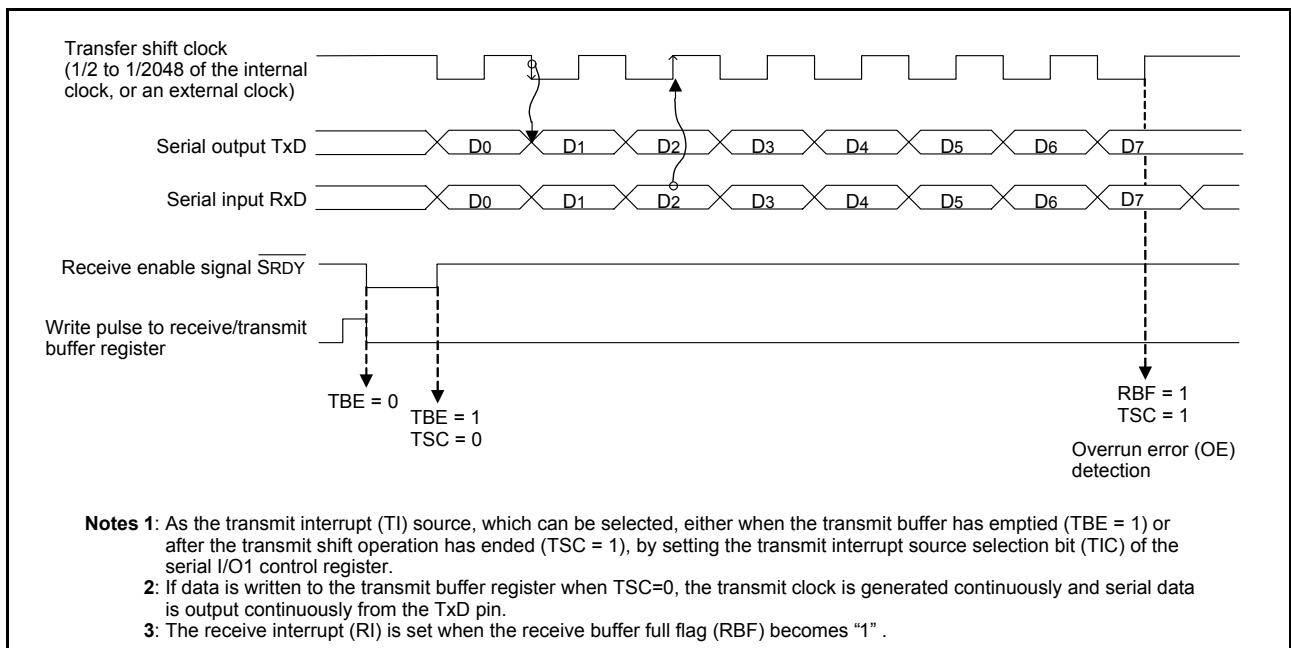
Transfer shift clock (1/2 to 1/2048 of the internal clock, or an external clock)

Serial output TxD

$D_0$ $D_1$ $D_2$ $D_3$ $D_4$ $D_5$ $D_6$ $D_7$

Serial input RxD

$D_0$ $D_1$ $D_2$ $D_3$ $D_4$ $D_5$ $D_6$ $D_7$

Receive enable signal $\overline{SRDY}$

Write pulse to receive/transmit buffer register

TBE = 0

TBE = 1
TSC = 0

RBF = 1
TSC = 1

Overrun error (OE) detection

Notes 1: As the transmit interrupt (TI) source, which can be selected, either when the transmit buffer has emptied (TBE = 1) or after the transmit shift operation has ended (TSC = 1), by setting the transmit interrupt source selection bit (TIC) of the serial I/O1 control register.
2: If data is written to the transmit buffer register when TSC=0, the transmit clock is generated continuously and serial data is output continuously from the TxD pin.
3: The receive interrupt (RI) is set when the receive buffer full flag (RBF) becomes “1” .